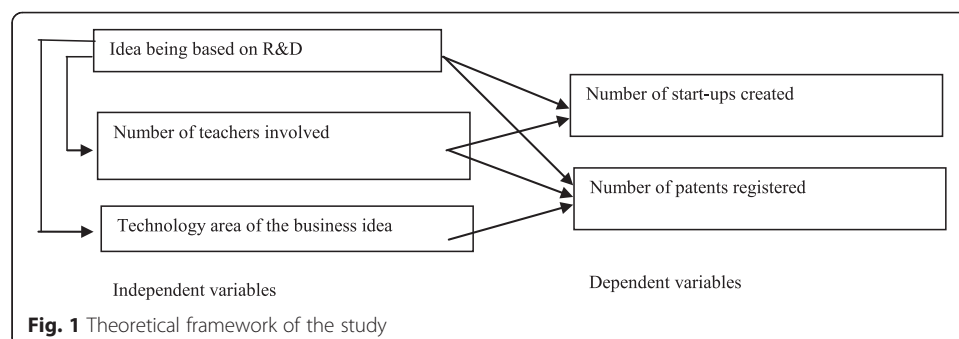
Idea being based on R&D

Number of teachers involved

Technology area of the business idea

Number of start-ups created

Number of patents registered

Independent variables

Dependent variables

**Fig. 1** Theoretical framework of the study